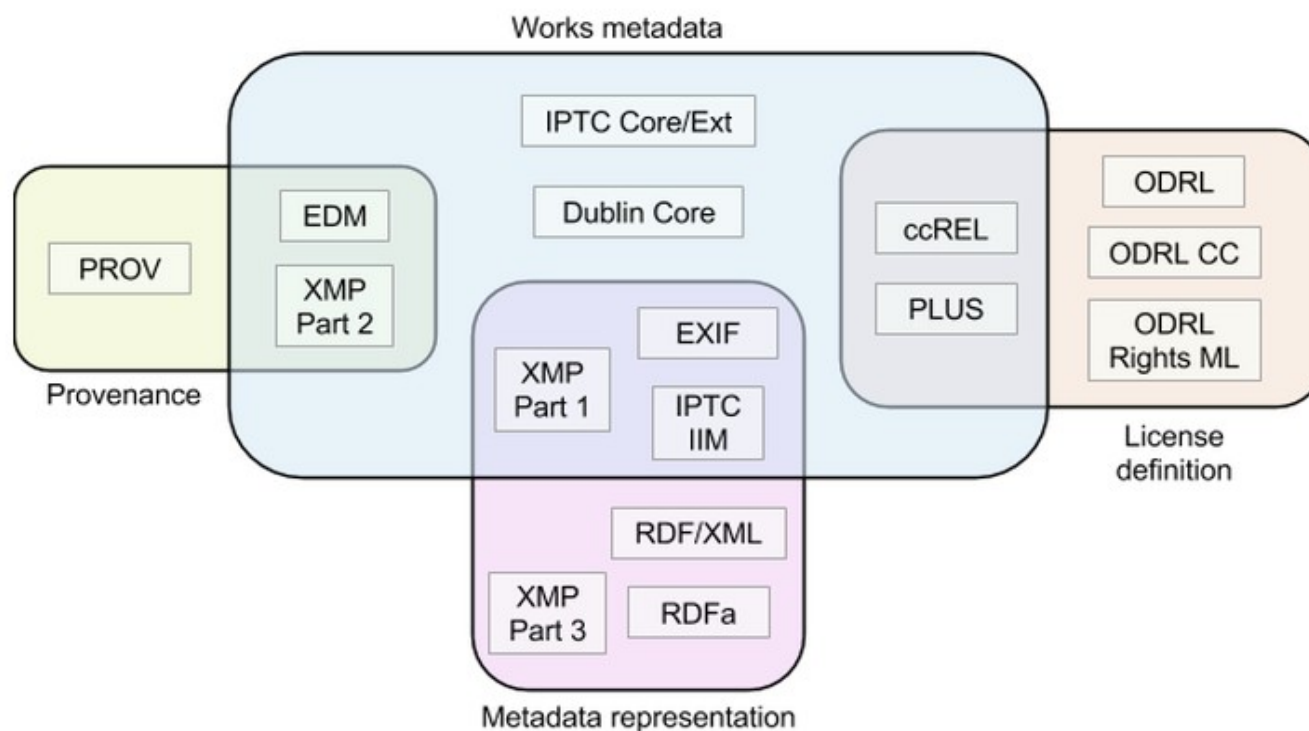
Works metadata

IPTC Core/Ext

Dublin Core

PROV

EDM

XMP Part 2

Provenance

EXIF

XMP Part 1

IPTC IIM

ccREL

PLUS

ODRL

ODRL CC

ODRL Rights ML

License definition

RDF/XML

XMP Part 3

RDFa

Metadata representation